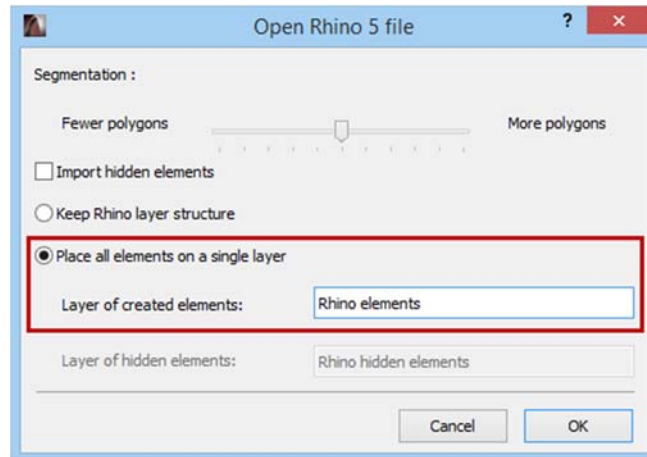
Open Rhino 5 file

?

×

Segmentation :

Fewer polygons

More polygons

Import hidden elements

Keep Rhino layer structure

Place all elements on a single layer

Layer of created elements:

Rhino elements

Layer of hidden elements:

Rhino hidden elements

Cancel

OK